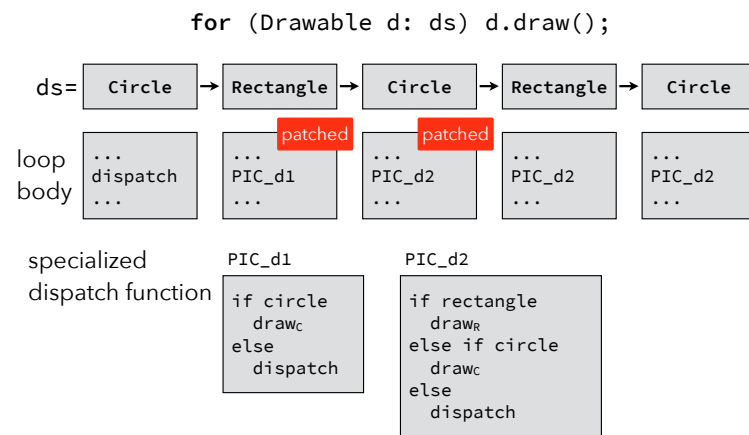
for (Drawable d: ds) d.draw();

ds= Circle → Rectangle → Circle → Rectangle → Circle

loop body

...
dispatch
...

patched
...
PIC_d1
...

patched
...
PIC_d2
...

...
PIC_d2
...

...
PIC_d2
...

specialized dispatch function

PIC_d1

if circle
  draw$_C$
else
  dispatch

PIC_d2

if rectangle
  draw$_R$
else if circle
  draw$_C$
else
  dispatch